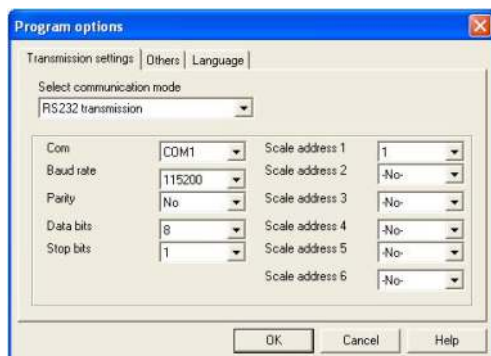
Program options

Transmission settings | Others | Language

Select communication mode
RS232 transmission

Com COM1
Baud rate 115200
Parity No
Data bits 8
Stop bits 1

Scale address 1 1
Scale address 2 -No-
Scale address 3 -No-
Scale address 4 -No-
Scale address 5 -No-
Scale address 6 -No-

OK Cancel Help